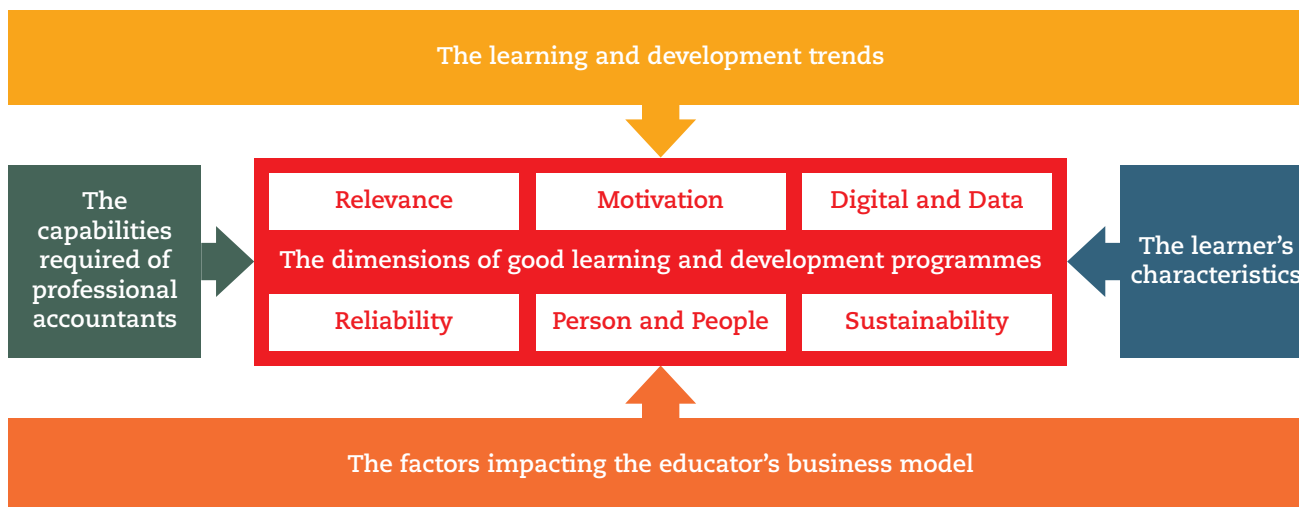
The learning and development trends

The capabilities required of professional accountants

Relevance

Motivation

Digital and Data

The dimensions of good learning and development programmes

Reliability

Person and People

Sustainability

The learner's characteristics

The factors impacting the educator's business model